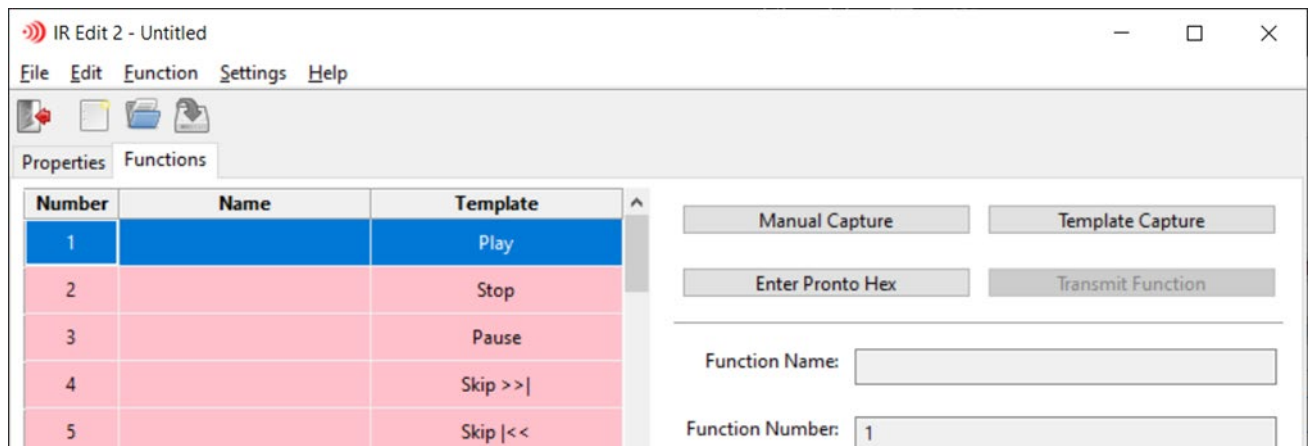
IR Edit 2 - Untitled

File Edit Function Settings Help

Properties Functions

| Number | Name | Template |
|---|---|---|
| 1 | | Play |
| 2 | | Stop |
| 3 | | Pause |
| 4 | | Skip >>\| |
| 5 | | Skip \|<< |

Manual Capture
Template Capture
Enter Pronto Hex
Transmit Function

Function Name:

Function Number: 1